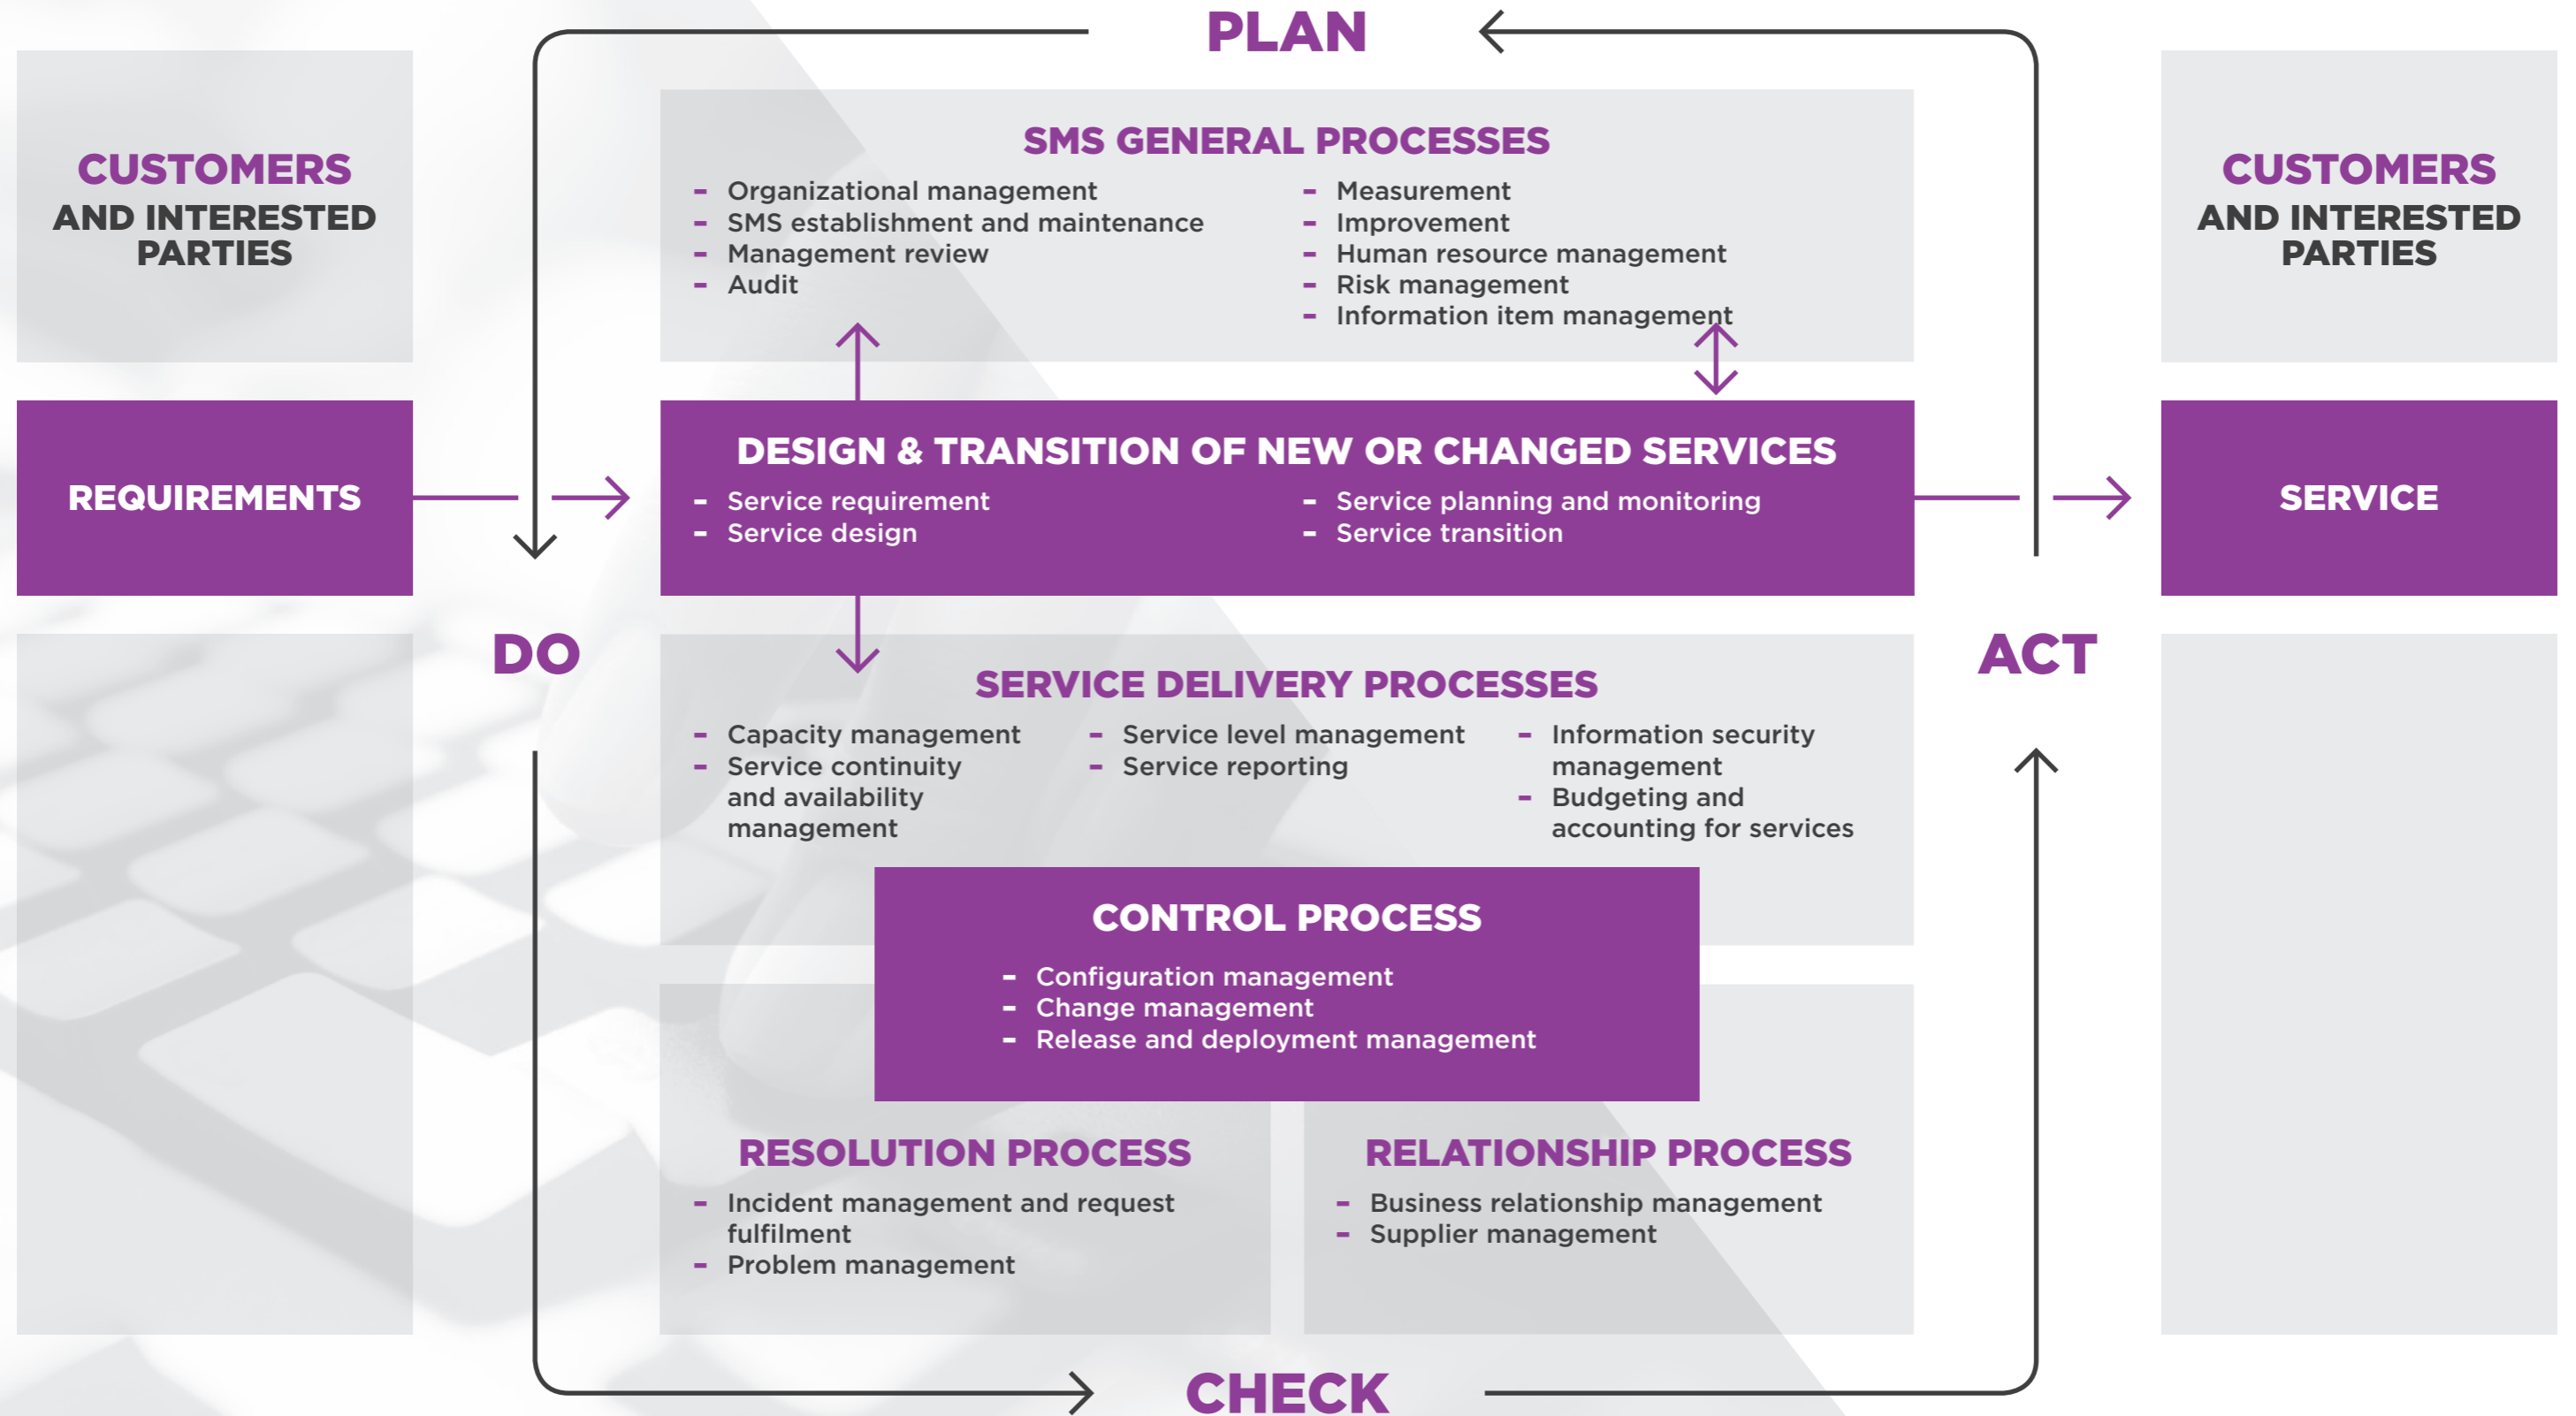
PLAN

CUSTOMERS
AND INTERESTED PARTIES

SMS GENERAL PROCESSES

- Organizational management
- SMS establishment and maintenance
- Management review
- Audit

- Measurement
- Improvement
- Human resource management
- Risk management
- Information item management

CUSTOMERS
AND INTERESTED PARTIES

REQUIREMENTS

DESIGN & TRANSITION OF NEW OR CHANGED SERVICES

- Service requirement
- Service design

- Service planning and monitoring
- Service transition

SERVICE

DO

ACT

SERVICE DELIVERY PROCESSES

- Capacity management
- Service continuity and availability management

- Service level management
- Service reporting

- Information security management
- Budgeting and accounting for services

CONTROL PROCESS

- Configuration management
- Change management
- Release and deployment management

RESOLUTION PROCESS

- Incident management and request fulfilment
- Problem management

RELATIONSHIP PROCESS

- Business relationship management
- Supplier management

CHECK